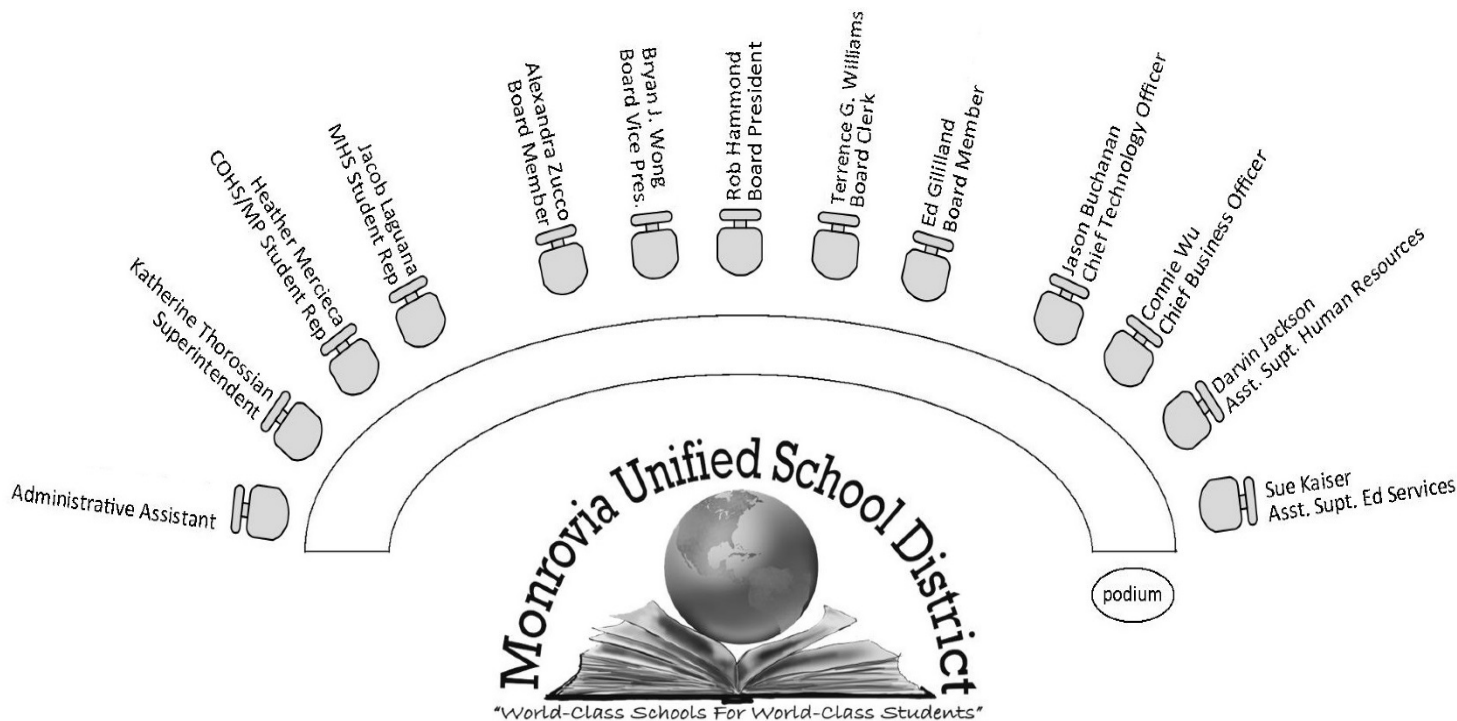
Administrative Assistant

Katherine Thorossian
Superintendent

Heather Mercieca
COHS/MP Student Rep

Jacob Laguana
MHS Student Rep

Alexandra Zucco
Board Member

Bryan J. Wong
Board Vice Pres.

Rob Hammond
Board President

Terrence G. Williams
Board Clerk

Ed Gililland
Board Member

Jason Buchanan
Chief Technology Officer

Connie Wu
Chief Business Officer

Darvin Jackson
Asst. Supt. Human Resources

Sue Kaiser
Asst. Supt. Ed Services

podium

Monrovia Unified School District
"World-Class Schools For World-Class Students"